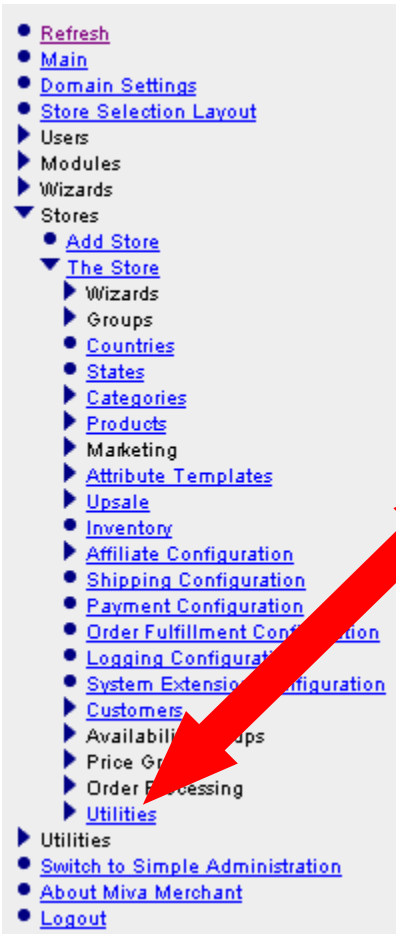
Refresh
Main
Domain Settings
Store Selection Layout
Users
Modules
Wizards
Stores
Add Store
The Store
Wizards
Groups
Countries
States
Categories
Products
Marketing
Attribute Templates
Upsale
Inventory
Affiliate Configuration
Shipping Configuration
Payment Configuration
Order Fulfillment Con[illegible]ation
Logging Configurat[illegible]
System Extensio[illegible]nfiguration
Customers
Availabili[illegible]ups
Price Gr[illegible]
Order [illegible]essing
Utilities
Utilities
Switch to Simple Administration
About Miva Merchant
Logout